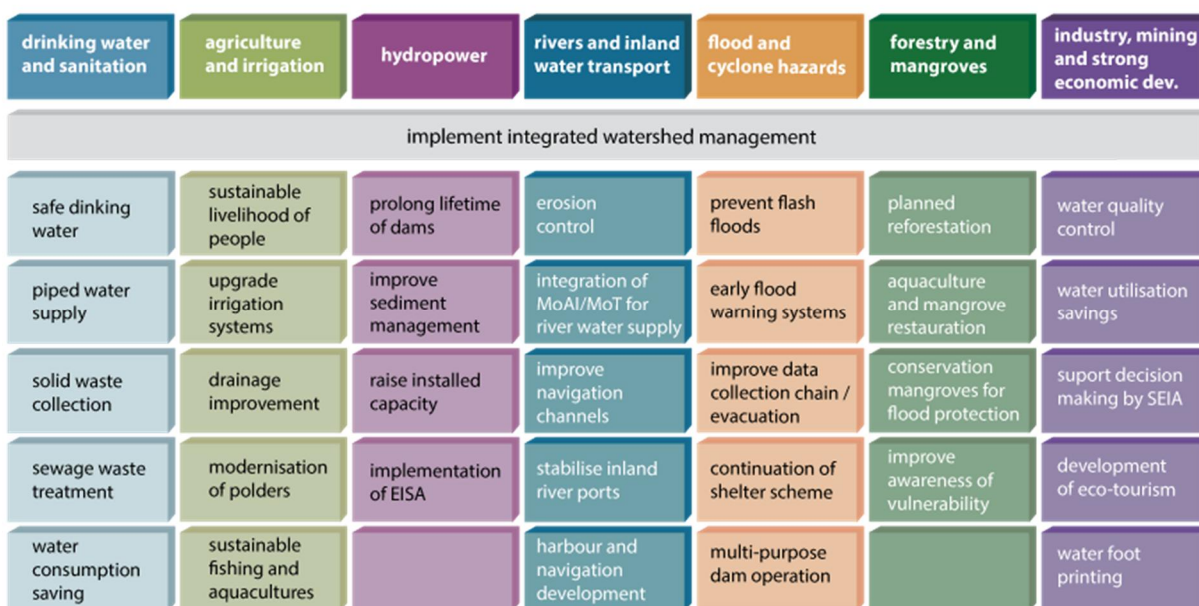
| drinking water and sanitation | agriculture and irrigation | hydropower | rivers and inland water transport | flood and cyclone hazards | forestry and mangroves | industry, mining and strong economic dev. |
|---|---|---|---|---|---|---|

implement integrated watershed management

| | | | | | | |
|---|---|---|---|---|---|---|
| safe dinking water | sustainable livelihood of people | prolong lifetime of dams | erosion control | prevent flash floods | planned reforestation | water quality control |
| piped water supply | upgrade irrigation systems | improve sediment management | integration of MoAI/MoT for river water supply | early flood warning systems | aquaculture and mangrove restauration | water utilisation savings |
| solid waste collection | drainage improvement | raise installed capacity | improve navigation channels | improve data collection chain / evacuation | conservation mangroves for flood protection | suport decision making by SEIA |
| sewage waste treatment | modernisation of polders | implementation of EISA | stabilise inland river ports | continuation of shelter scheme | improve awareness of vulnerability | development of eco-tourism |
| water consumption saving | sustainable fishing and aquacultures | | harbour and navigation development | multi-purpose dam operation | | water foot printing |